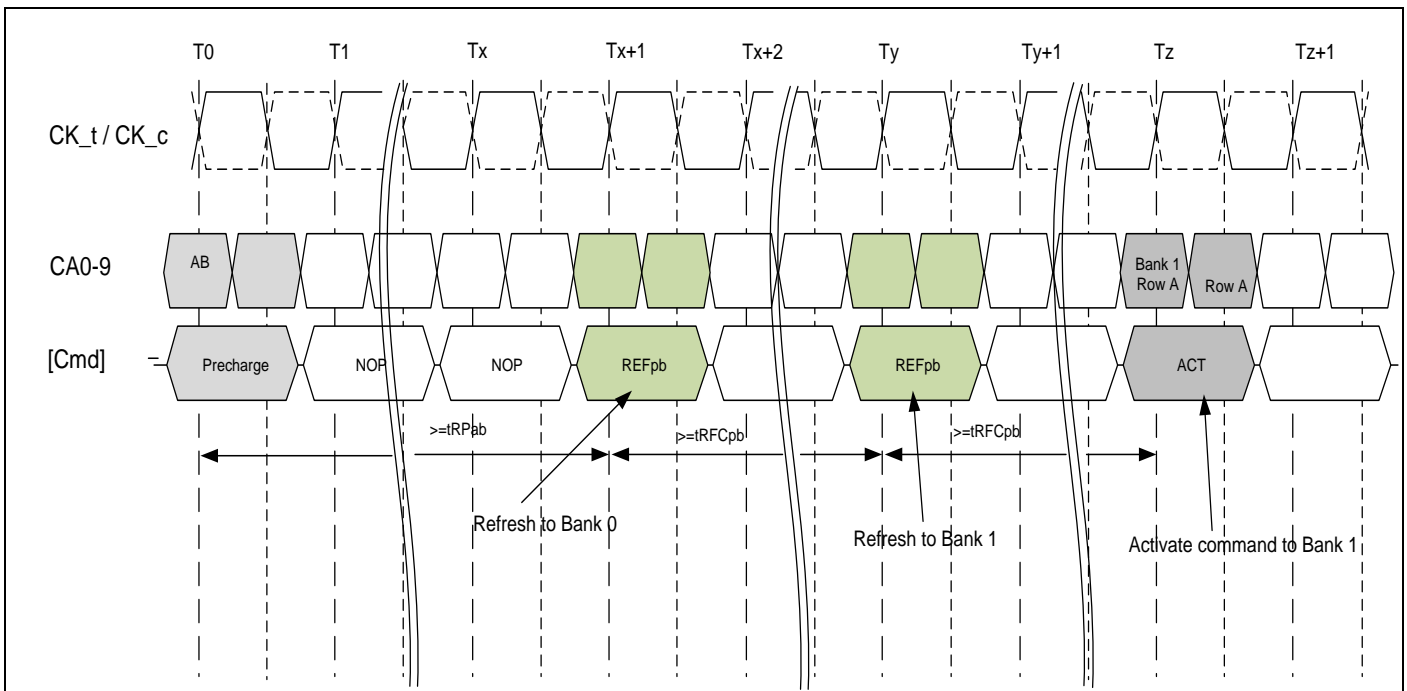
T0 T1 Tx Tx+1 Tx+2 Ty Ty+1 Tz Tz+1

CK_t / CK_c

CA0-9

AB

Bank 1 Row A

Row A

[Cmd]

Precharge

NOP

NOP

REFpb

REFpb

ACT

>=tRPab

>=tRFCpb

>=tRFCpb

Refresh to Bank 0

Refresh to Bank 1

Activate command to Bank 1